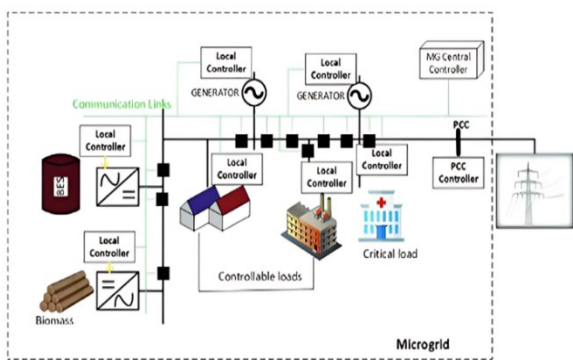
Local Controller

Local Controller

MG Central Controller

Communication Links

GENERATOR

GENERATOR

Local Controller

BES

Local Controller

Local Controller

PCC

Local Controller

PCC Controller

Local Controller

Critical load

Local Controller

Controllable loads

Biomass

Microgrid